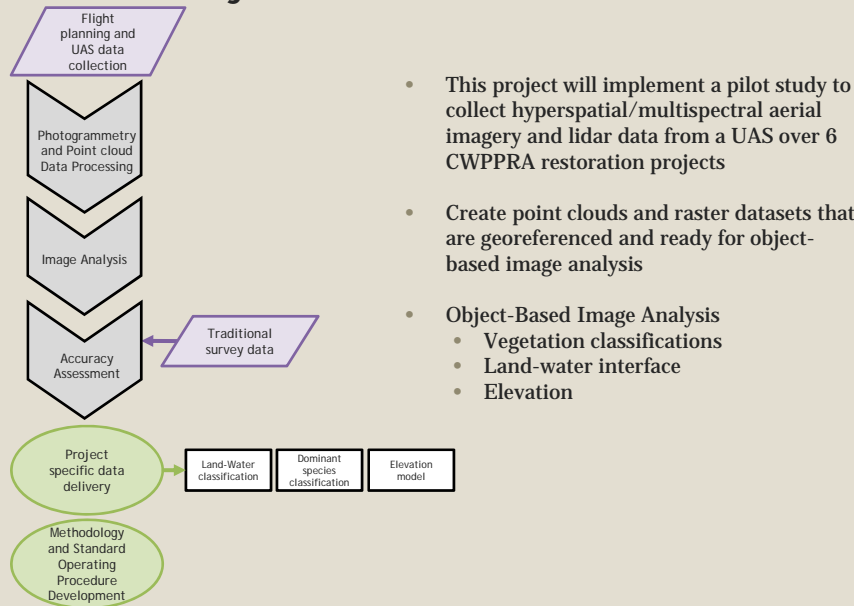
Flight planning and UAS data collection

Photogrammetry and Point cloud Data Processing

Image Analysis

Traditional survey data

Accuracy Assessment

Project specific data delivery

Land-Water classification

Dominant species classification

Elevation model

Methodology and Standard Operating Procedure Development

• This project will implement a pilot study to collect hyperspatial/multispectral aerial imagery and lidar data from a UAS over 6 CWPPRA restoration projects

• Create point clouds and raster datasets that are georeferenced and ready for object-based image analysis

• Object-Based Image Analysis
 • Vegetation classifications
 • Land-water interface
 • Elevation